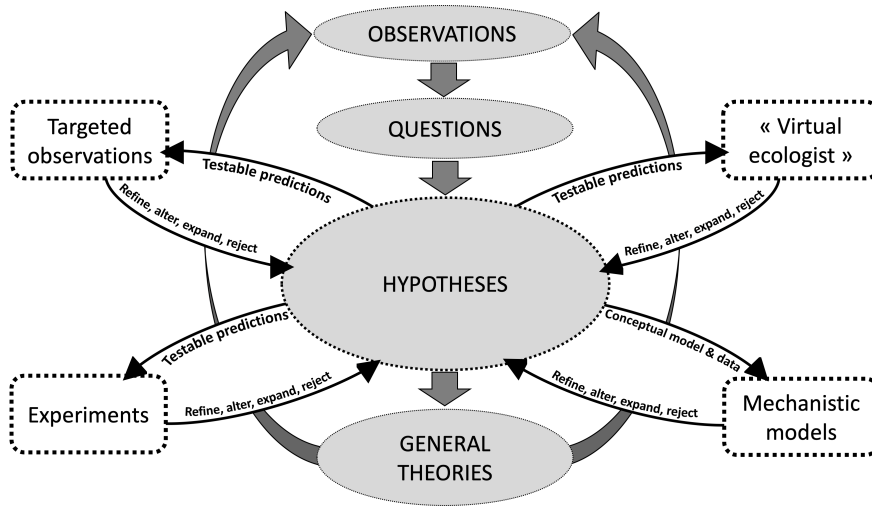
OBSERVATIONS

QUESTIONS

Targeted observations

Testable predictions

« Virtual ecologist »

Testable predictions

Refine, alter, expand, reject

Refine, alter, expand, reject

HYPOTHESES

Testable predictions

Conceptual model & data

Experiments

Refine, alter, expand, reject

Refine, alter, expand, reject

Mechanistic models

GENERAL THEORIES